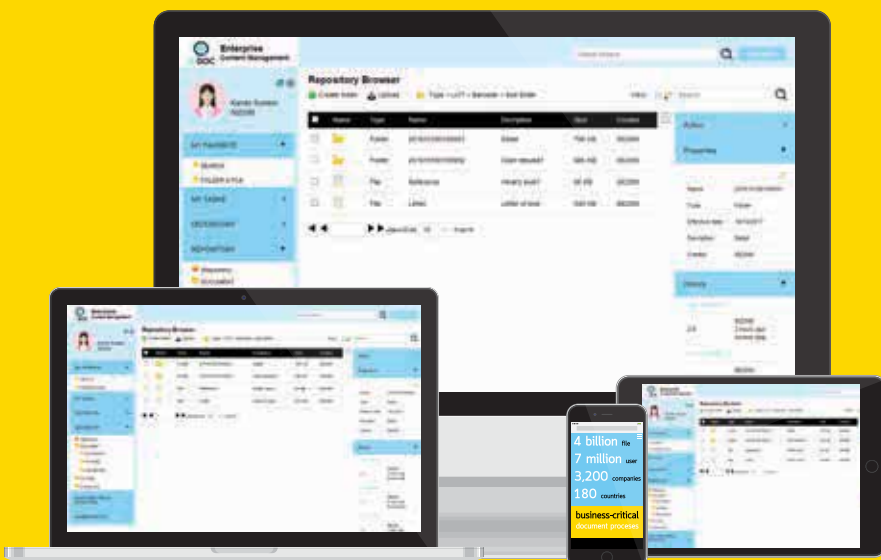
DOC Enterprise Content Management

Repository Browser

Create folder Upload Type > LIST > Barcode > Sort Order

| Name | Type | Name | Description | Size | Created |
|---|---|---|---|---|---|
|  | Folder |  |  |  |  |
|  | Folder |  |  |  |  |
|  | File | Reference |  |  |  |
|  | File | Letter |  |  |  |

MY FAVORITES
SEARCH
FOLDER STYLE
MY TASKS
REPOSITORY

Action
Properties
History

Repository Browser

4 billion file
7 million user
3,200 companies
180 countries
business-critical
document processes